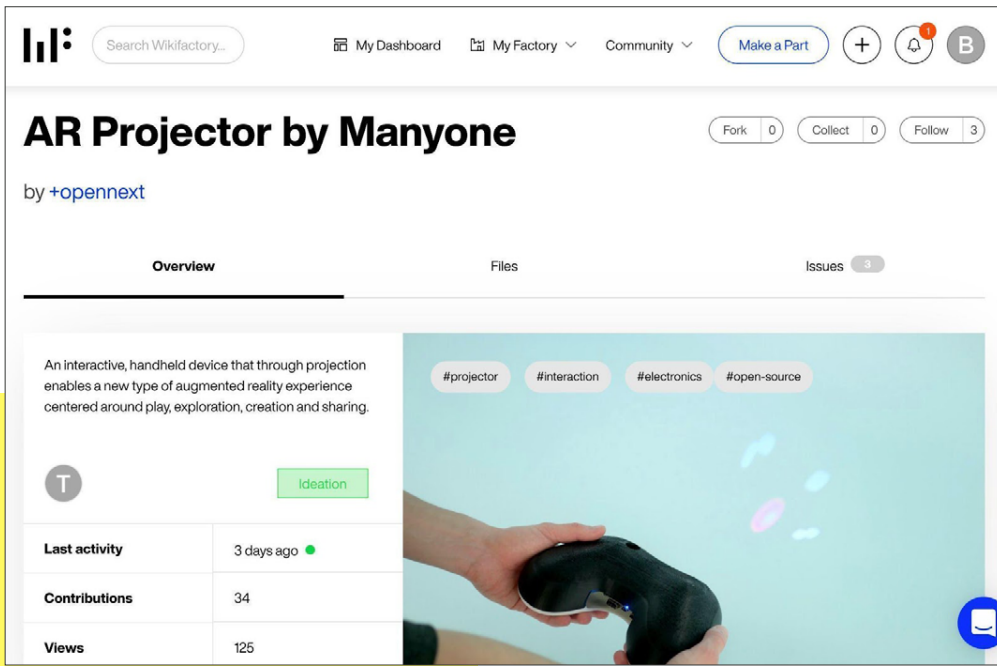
Search Wikifactory...

My Dashboard

My Factory

Community

Make a Part

1

B

AR Projector by Manyone

Fork 0

Collect 0

Follow 3

by +opennext

Overview

Files

Issues 3

An interactive, handheld device that through projection enables a new type of augmented reality experience centered around play, exploration, creation and sharing.

T

Ideation

| Last activity | 3 days ago |
|---|---|
| Contributions | 34 |
| Views | 125 |

#projector

#interaction

#electronics

#open-source